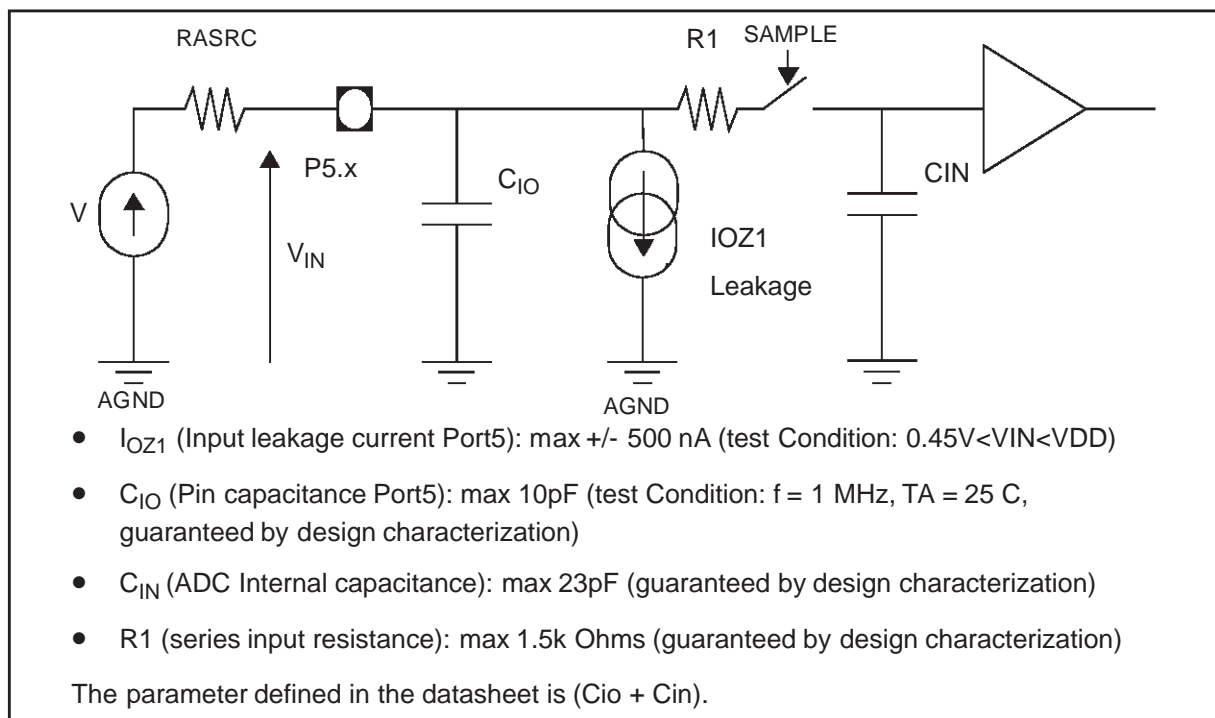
RASRC

R1

SAMPLE

P5.x

$C_{IO}$

CIN

V

$V_{IN}$

IOZ1

Leakage

AGND

AGND

- $I_{OZ1}$ (Input leakage current Port5): max +/- 500 nA (test Condition: 0.45V<VIN<VDD)
- $C_{IO}$ (Pin capacitance Port5): max 10pF (test Condition: f = 1 MHz, TA = 25 C, guaranteed by design characterization)
- $C_{IN}$ (ADC Internal capacitance): max 23pF (guaranteed by design characterization)
- R1 (series input resistance): max 1.5k Ohms (guaranteed by design characterization)

The parameter defined in the datasheet is (Cio + Cin).